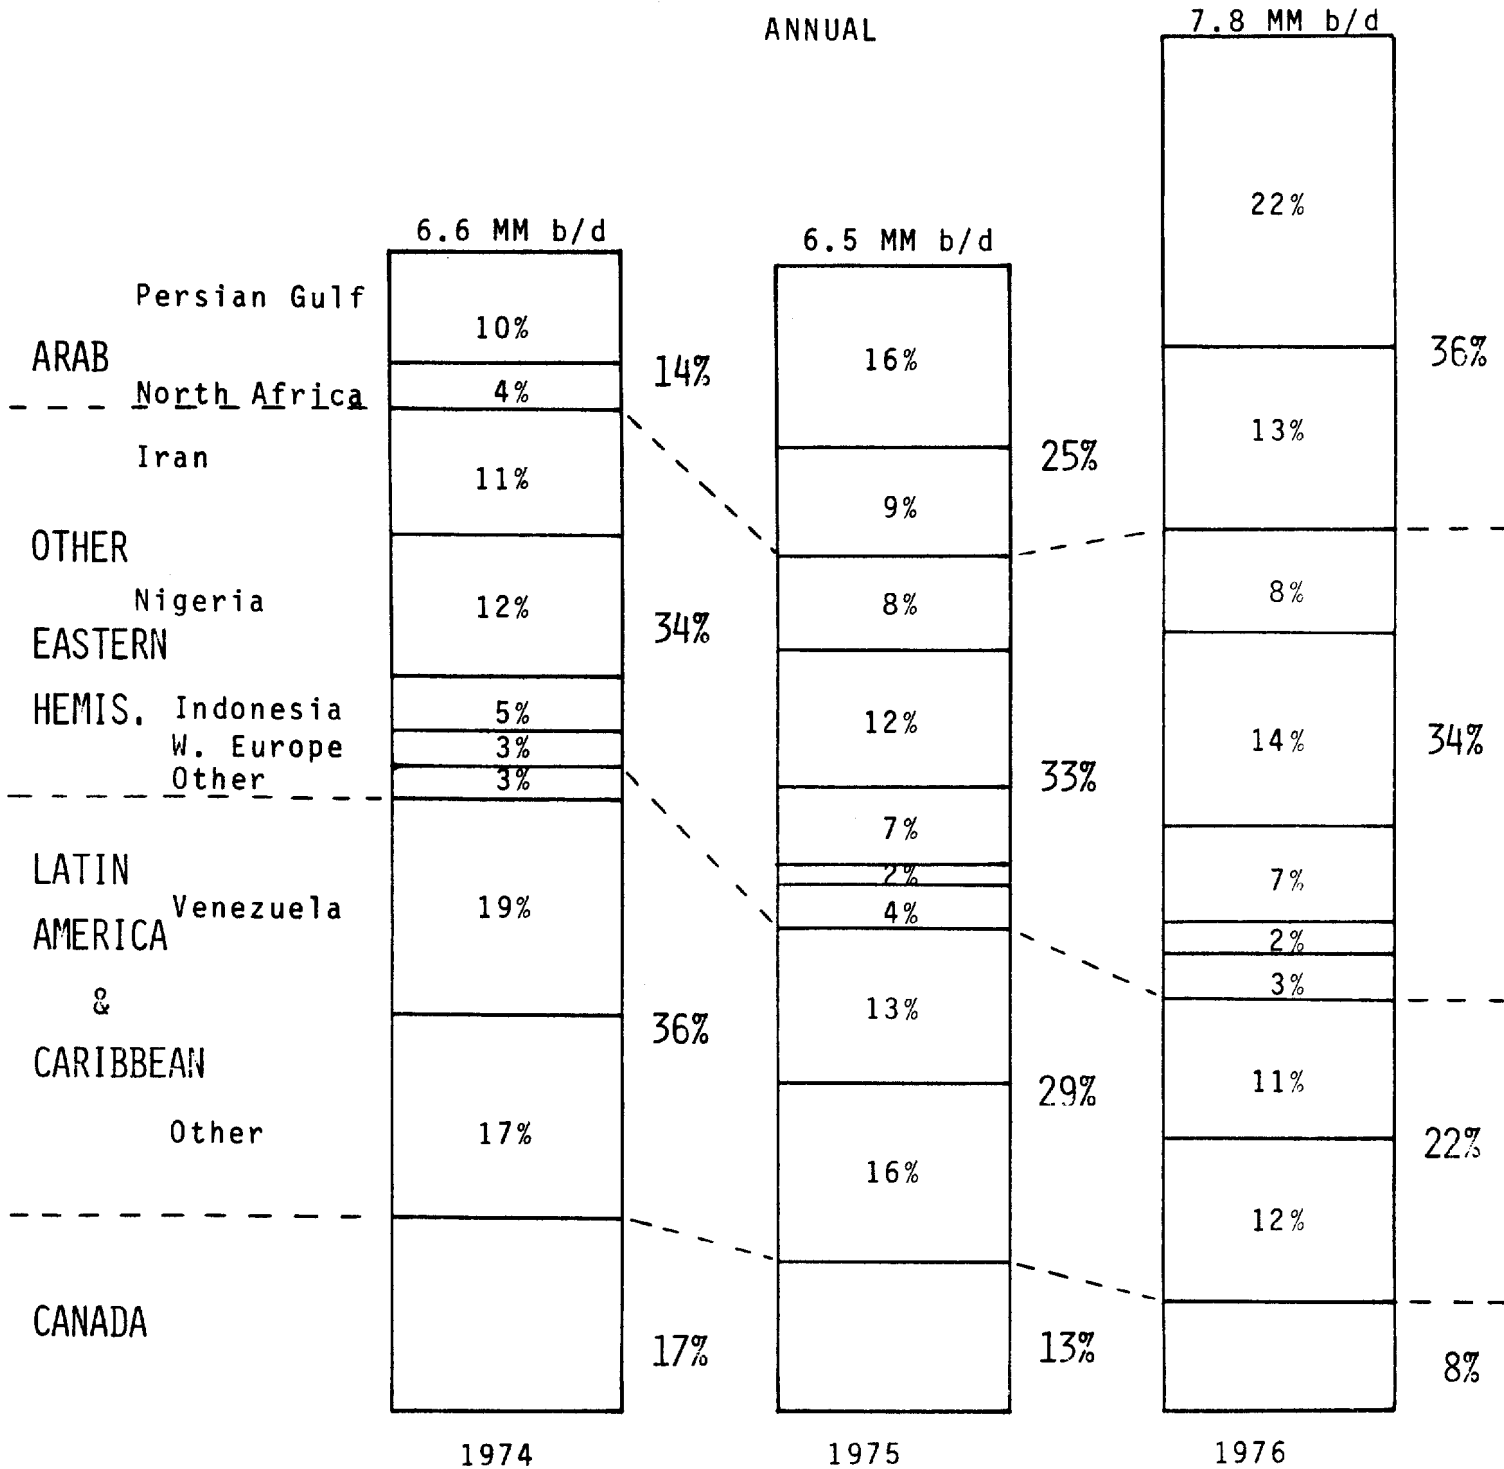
ANNUAL

ARAB
Persian Gulf
North Africa

OTHER EASTERN HEMIS.
Iran
Nigeria
Indonesia
W. Europe
Other

LATIN AMERICA & CARIBBEAN
Venezuela
Other

CANADA

6.6 MM b/d
10%
4%
11%
12%
5%
3%
3%
19%
17%

14%
34%
36%
17%

1974

6.5 MM b/d
16%
9%
8%
12%
7%
2%
4%
13%
16%

25%
33%
29%
13%

1975

7.8 MM b/d
22%
13%
8%
14%
7%
2%
3%
11%
12%

36%
34%
22%
8%

1976